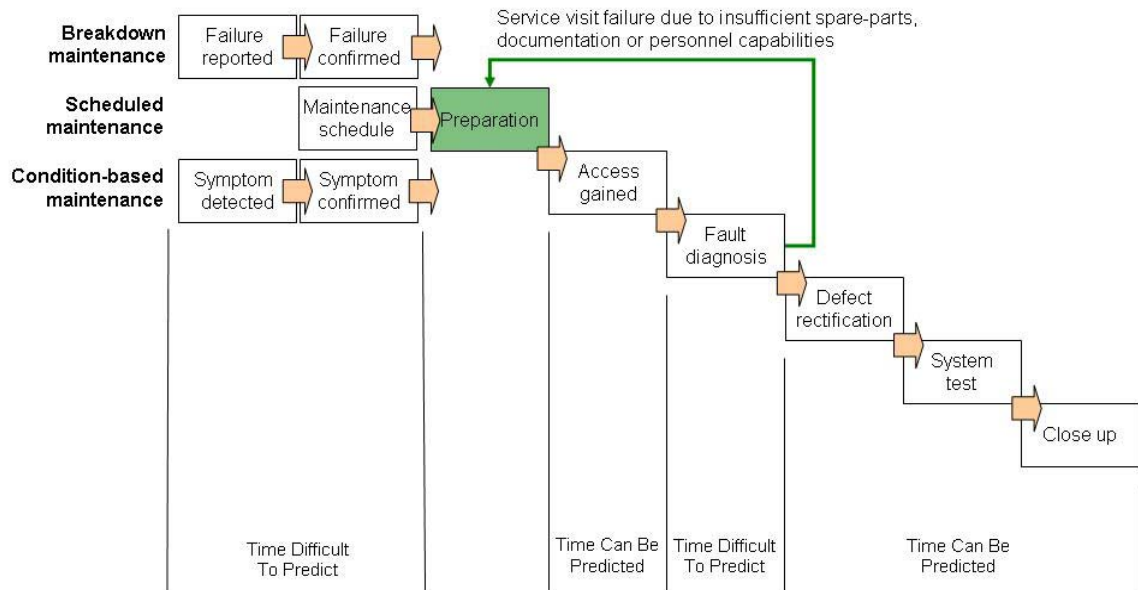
Breakdown maintenance

Failure reported

Failure confirmed

Service visit failure due to insufficient spare-parts, documentation or personnel capabilities

Scheduled maintenance

Maintenance schedule

Preparation

Condition-based maintenance

Symptom detected

Symptom confirmed

Access gained

Fault diagnosis

Defect rectification

System test

Close up

Time Difficult To Predict

Time Can Be Predicted

Time Difficult To Predict

Time Can Be Predicted